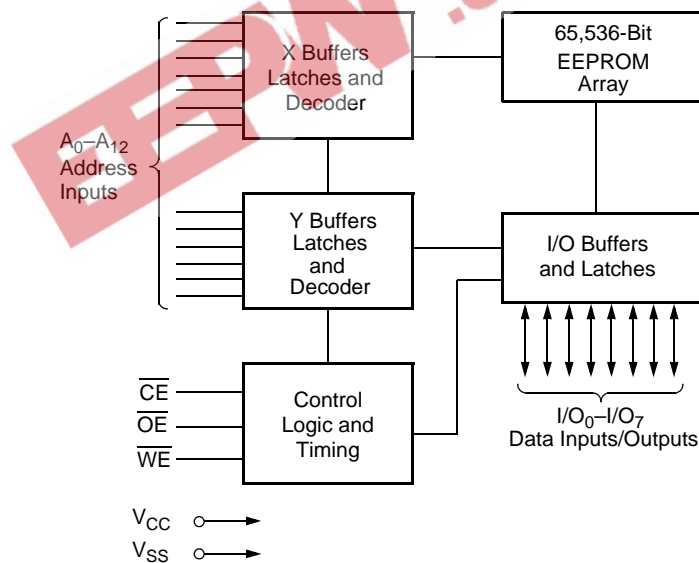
X Buffers Latches and Decoder

65,536-Bit EEPROM Array

$A_0$–$A_{12}$ Address Inputs

Y Buffers Latches and Decoder

I/O Buffers and Latches

$\overline{CE}$

$\overline{OE}$

$\overline{WE}$

Control Logic and Timing

$I/O_0$–$I/O_7$ Data Inputs/Outputs

$V_{CC}$

$V_{SS}$